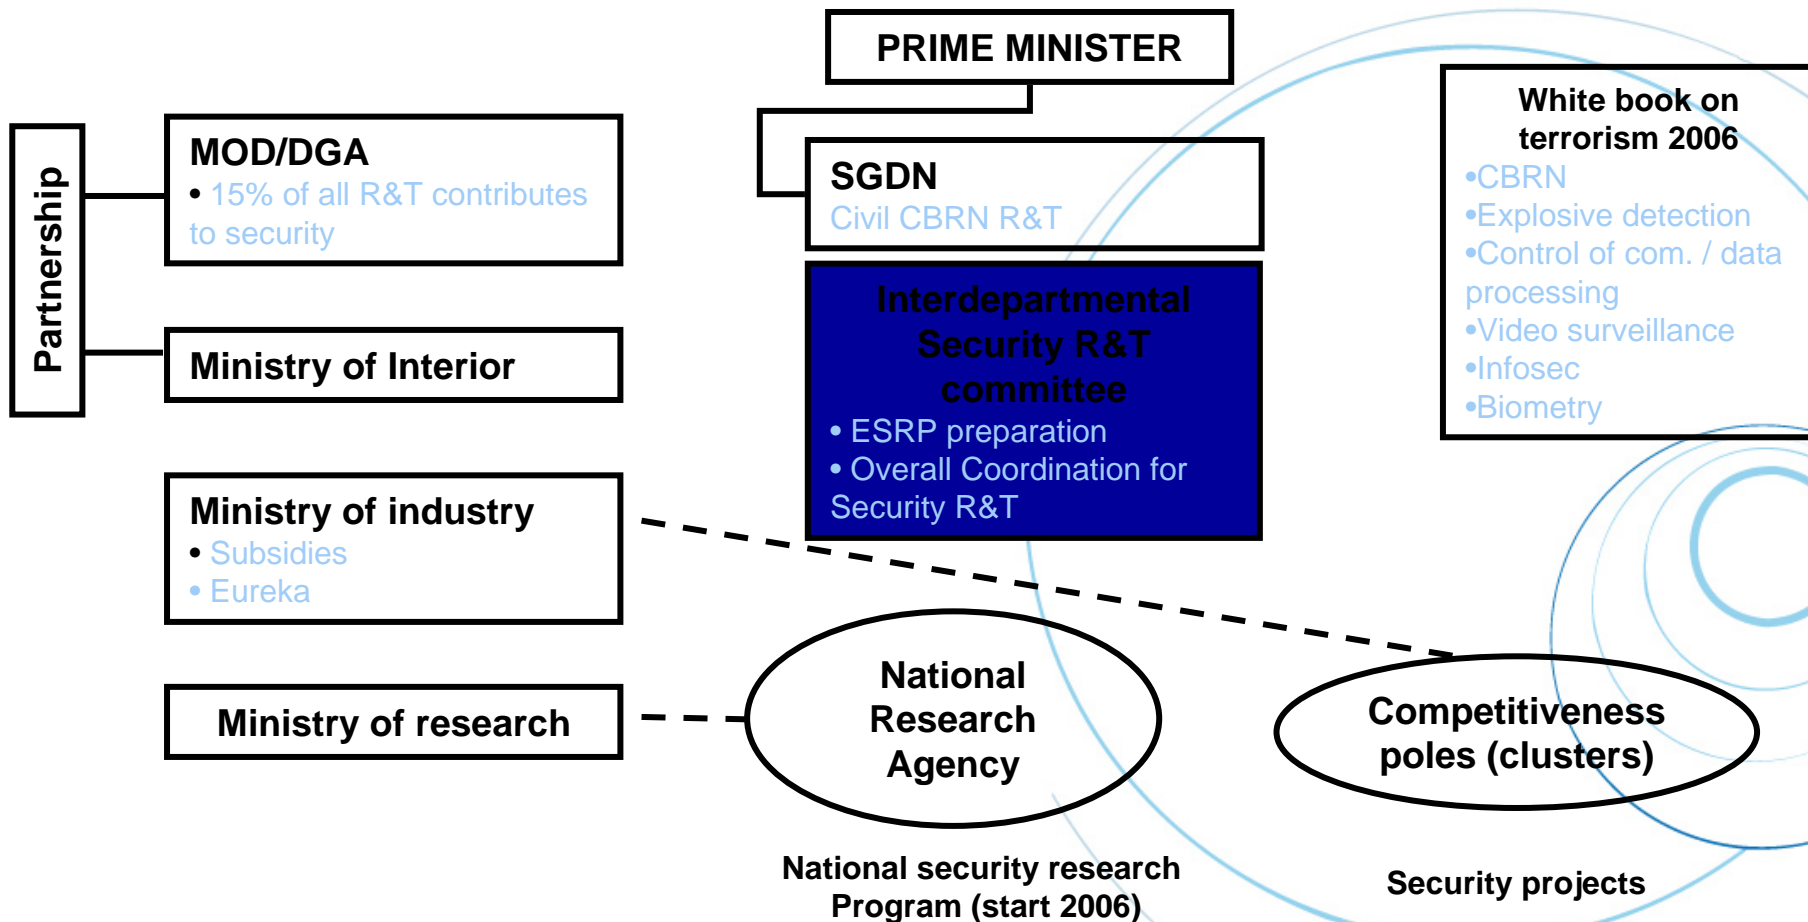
PRIME MINISTER

Partnership

MOD/DGA
• 15% of all R&T contributes to security

Ministry of Interior

Ministry of industry
• Subsidies
• Eureka

Ministry of research

SGDN
Civil CBRN R&T

Interdepartmental Security R&T committee
• ESRP preparation
• Overall Coordination for Security R&T

White book on terrorism 2006
•CBRN
•Explosive detection
•Control of com. / data processing
•Video surveillance
•Infosec
•Biometry

National Research Agency

Competitiveness poles (clusters)

National security research Program (start 2006)

Security projects